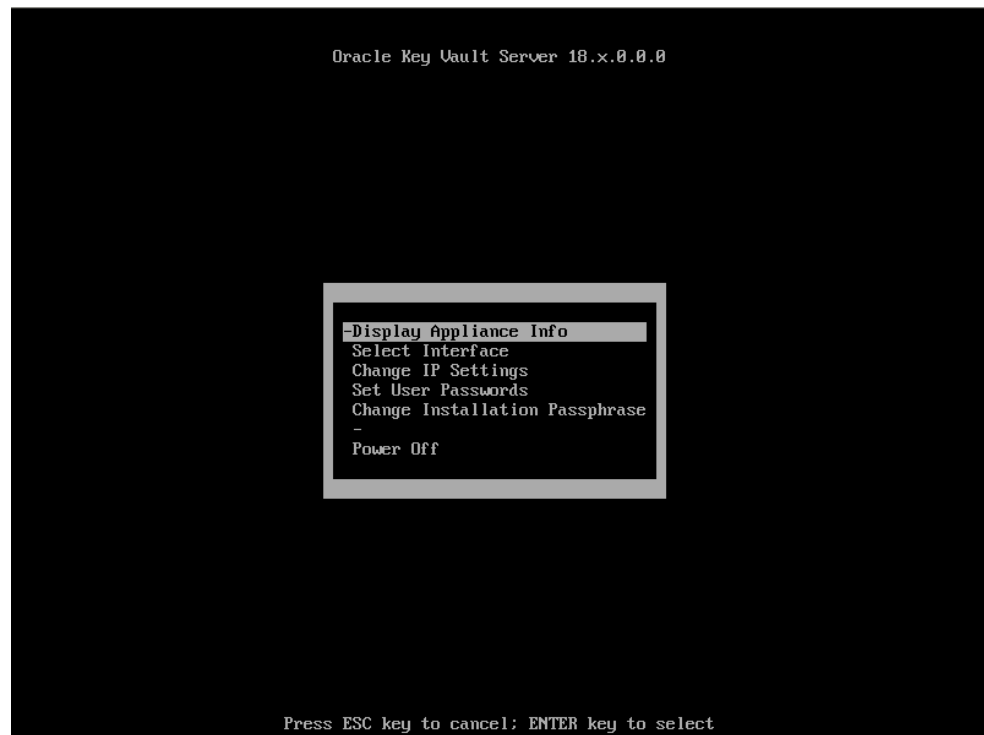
Oracle Key Vault Server 18.x.0.0.0

-Display Appliance Info
Select Interface
Change IP Settings
Set User Passwords
Change Installation Passphrase
-
Power Off

Press ESC key to cancel; ENTER key to select